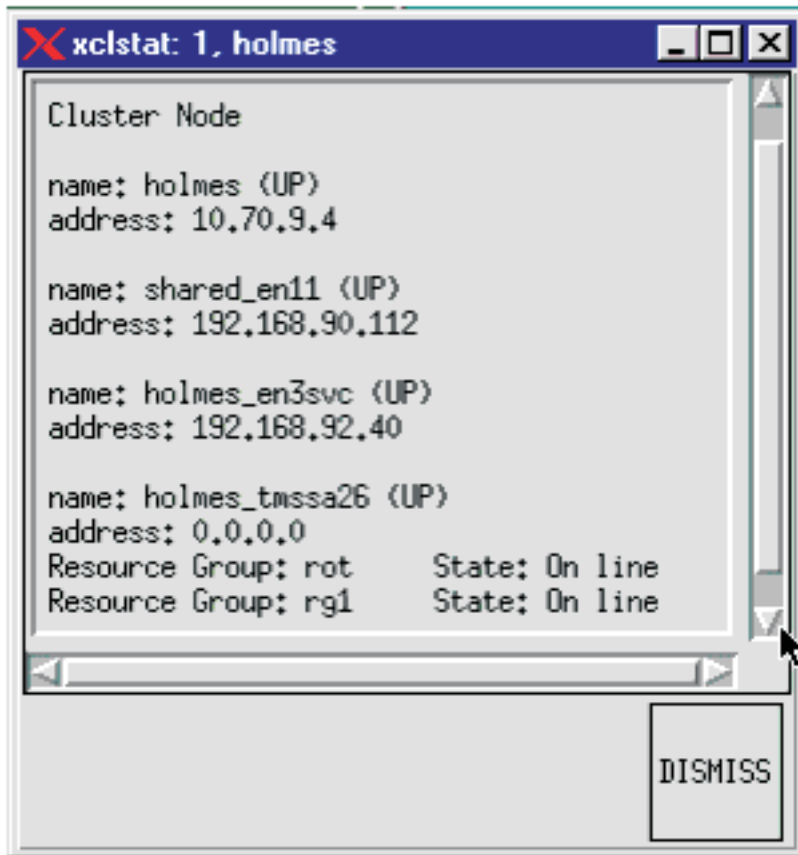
xclstat: 1, holmes

Cluster Node

name: holmes (UP)
address: 10.70.9.4

name: shared_en11 (UP)
address: 192.168.90.112

name: holmes_en3svc (UP)
address: 192.168.92.40

name: holmes_tmssa26 (UP)
address: 0.0.0.0
Resource Group: rot State: On line
Resource Group: rg1 State: On line

DISMISS